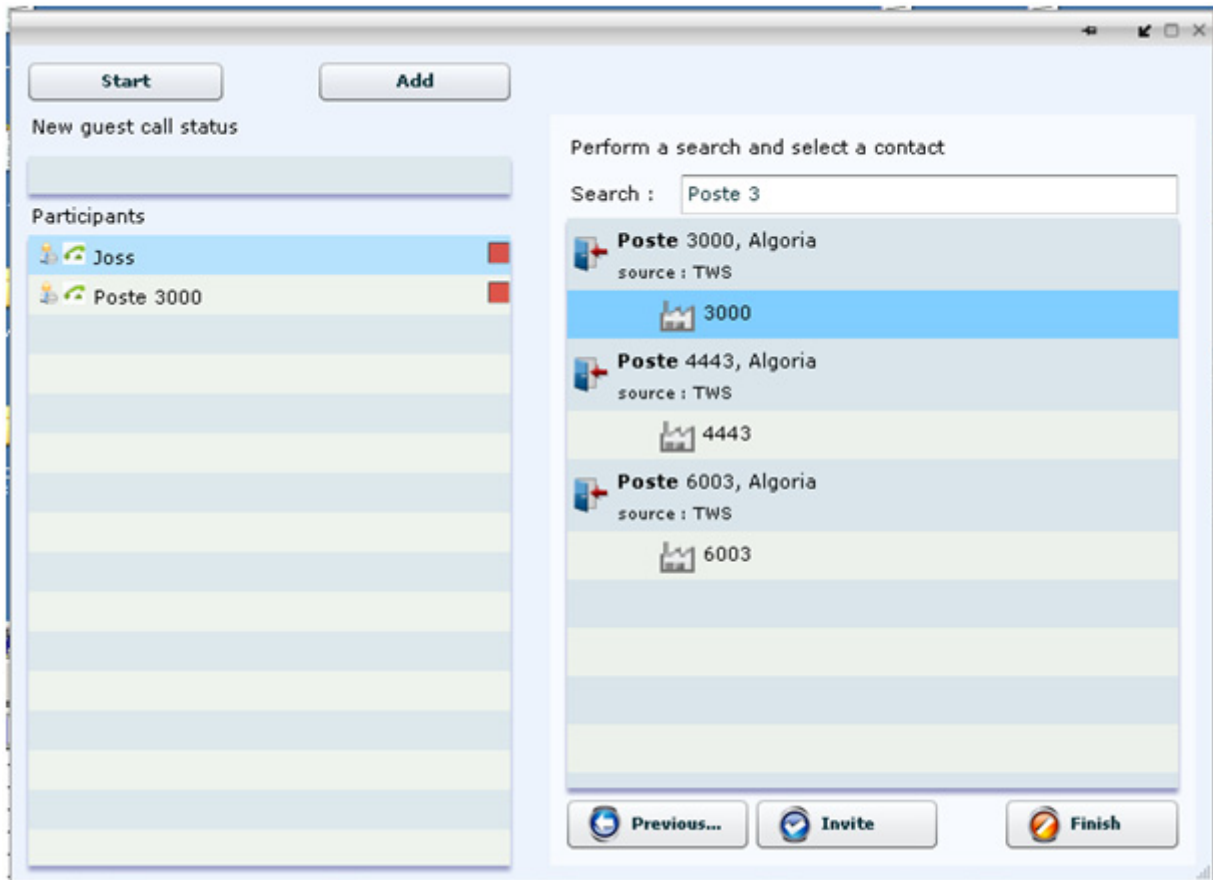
Start

Add

New guest call status

Participants

Joss

Poste 3000

Perform a search and select a contact

Search : Poste 3

Poste 3000, Algoria
source : TWS

3000

Poste 4443, Algoria
source : TWS

4443

Poste 6003, Algoria
source : TWS

6003

Previous...

Invite

Finish